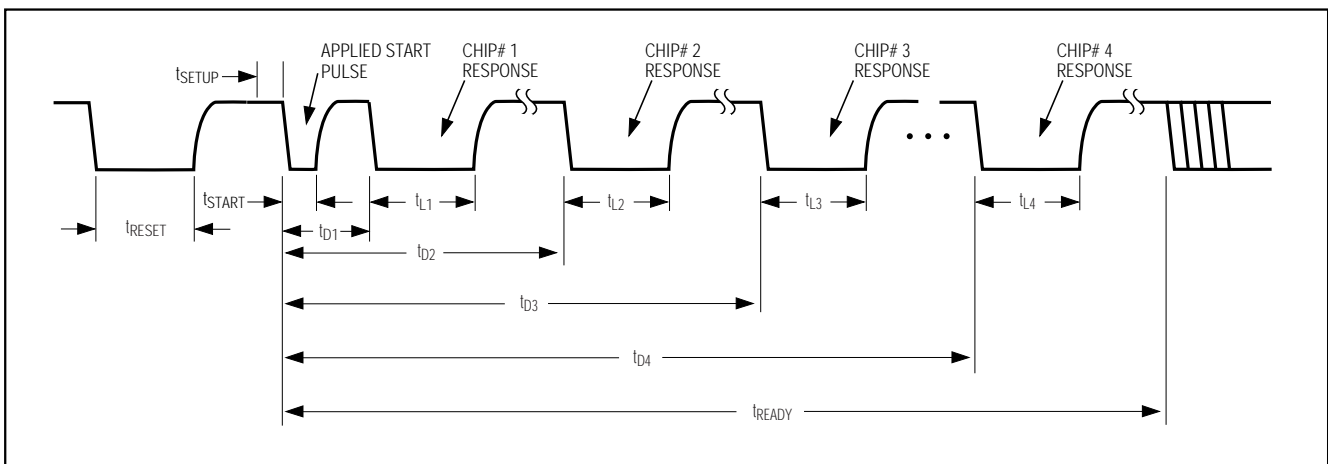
$t_{SETUP}$

APPLIED START PULSE

CHIP# 1 RESPONSE

CHIP# 2 RESPONSE

CHIP# 3 RESPONSE

CHIP# 4 RESPONSE

$t_{START}$

$t_{RESET}$

$t_{L1}$

$t_{L2}$

$t_{L3}$

$t_{L4}$

$t_{D1}$

$t_{D2}$

$t_{D3}$

$t_{D4}$

$t_{READY}$